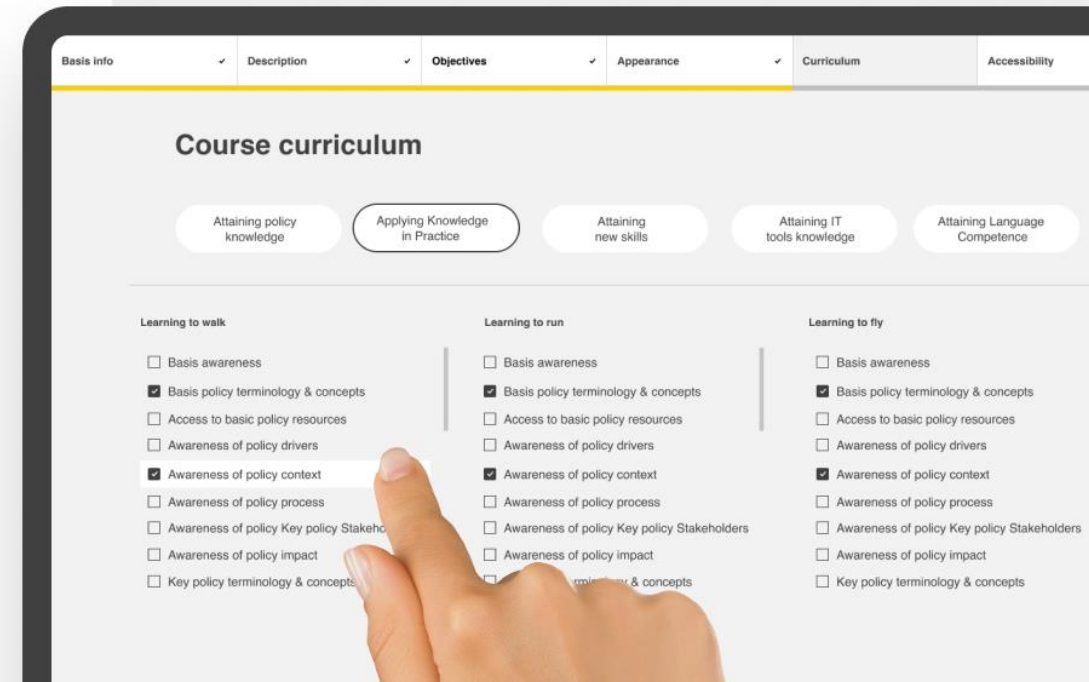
Basis info ✓ Description ✓ Objectives ✓ Appearance ✓ Curriculum Accessibility

Course curriculum

Attaining policy knowledge

Applying Knowledge in Practice

Attaining new skills

Attaining IT tools knowledge

Attaining Language Competence

Learning to walk

☐ Basis awareness
☑ Basis policy terminology & concepts
☐ Access to basic policy resources
☐ Awareness of policy drivers
☑ Awareness of policy context
☐ Awareness of policy process
☐ Awareness of policy Key policy Stakeho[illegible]
☐ Awareness of policy impact
☐ Key policy terminology & concepts

Learning to run

☐ Basis awareness
☑ Basis policy terminology & concepts
☐ Access to basic policy resources
☐ Awareness of policy drivers
☑ Awareness of policy context
☐ Awareness of policy process
☐ Awareness of policy Key policy Stakeholders
☐ Awareness of policy impact
☐ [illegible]rmi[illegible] & concepts

Learning to fly

☐ Basis awareness
☑ Basis policy terminology & concepts
☐ Access to basic policy resources
☐ Awareness of policy drivers
☑ Awareness of policy context
☐ Awareness of policy process
☐ Awareness of policy Key policy Stakeholders
☐ Awareness of policy impact
☐ Key policy terminology & concepts